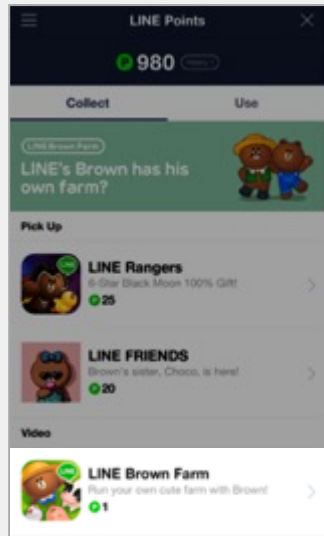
LINE Points

980 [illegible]

Collect

Use

LINE Brown Farm

LINE's Brown has his own farm?

Pick Up

LINE Rangers

5-Star Black Moon 100% Gift!

25

LINE FRIENDS

Brown's sister, Choco, is here!

20

Video

LINE Brown Farm

Run your own cute farm with Brown!

1